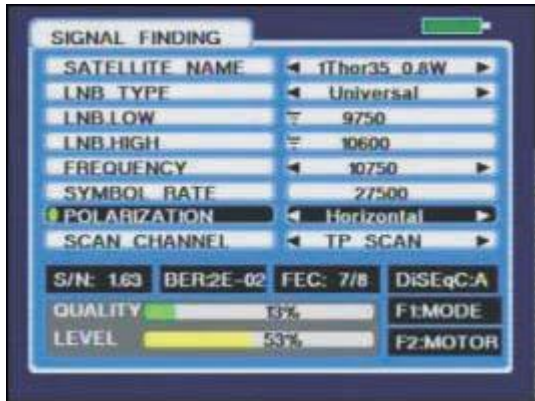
SIGNAL FINDING

| | |
|---|---|
| SATELLITE NAME | ◄ 1Thor35_0.8W ► |
| LNB TYPE | ◄ Universal ► |
| LNB.LOW | 9750 |
| LNB.HIGH | 10600 |
| FREQUENCY | ◄ 10750 ► |
| SYMBOL RATE | 27500 |
| POLARIZATION | ◄ Horizontal ► |
| SCAN CHANNEL | ◄ TP SCAN ► |

S/N: 1.63 BER:2E-02 FEC: 7/8 DiSEqC:A

QUALITY 13%

LEVEL 53%

F1:MODE

F2:MOTOR